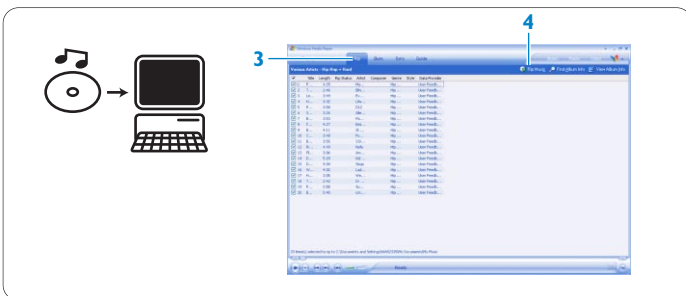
4

3

Windows Media Player

Rip

Burn

Sync

Guide

Various Artists - Rip Rip • Fred

Rip Music

Find Album Info

View Album Info

Title

Length

Rip Status

Artist

Composer

Genre

Style

Data Provider

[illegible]